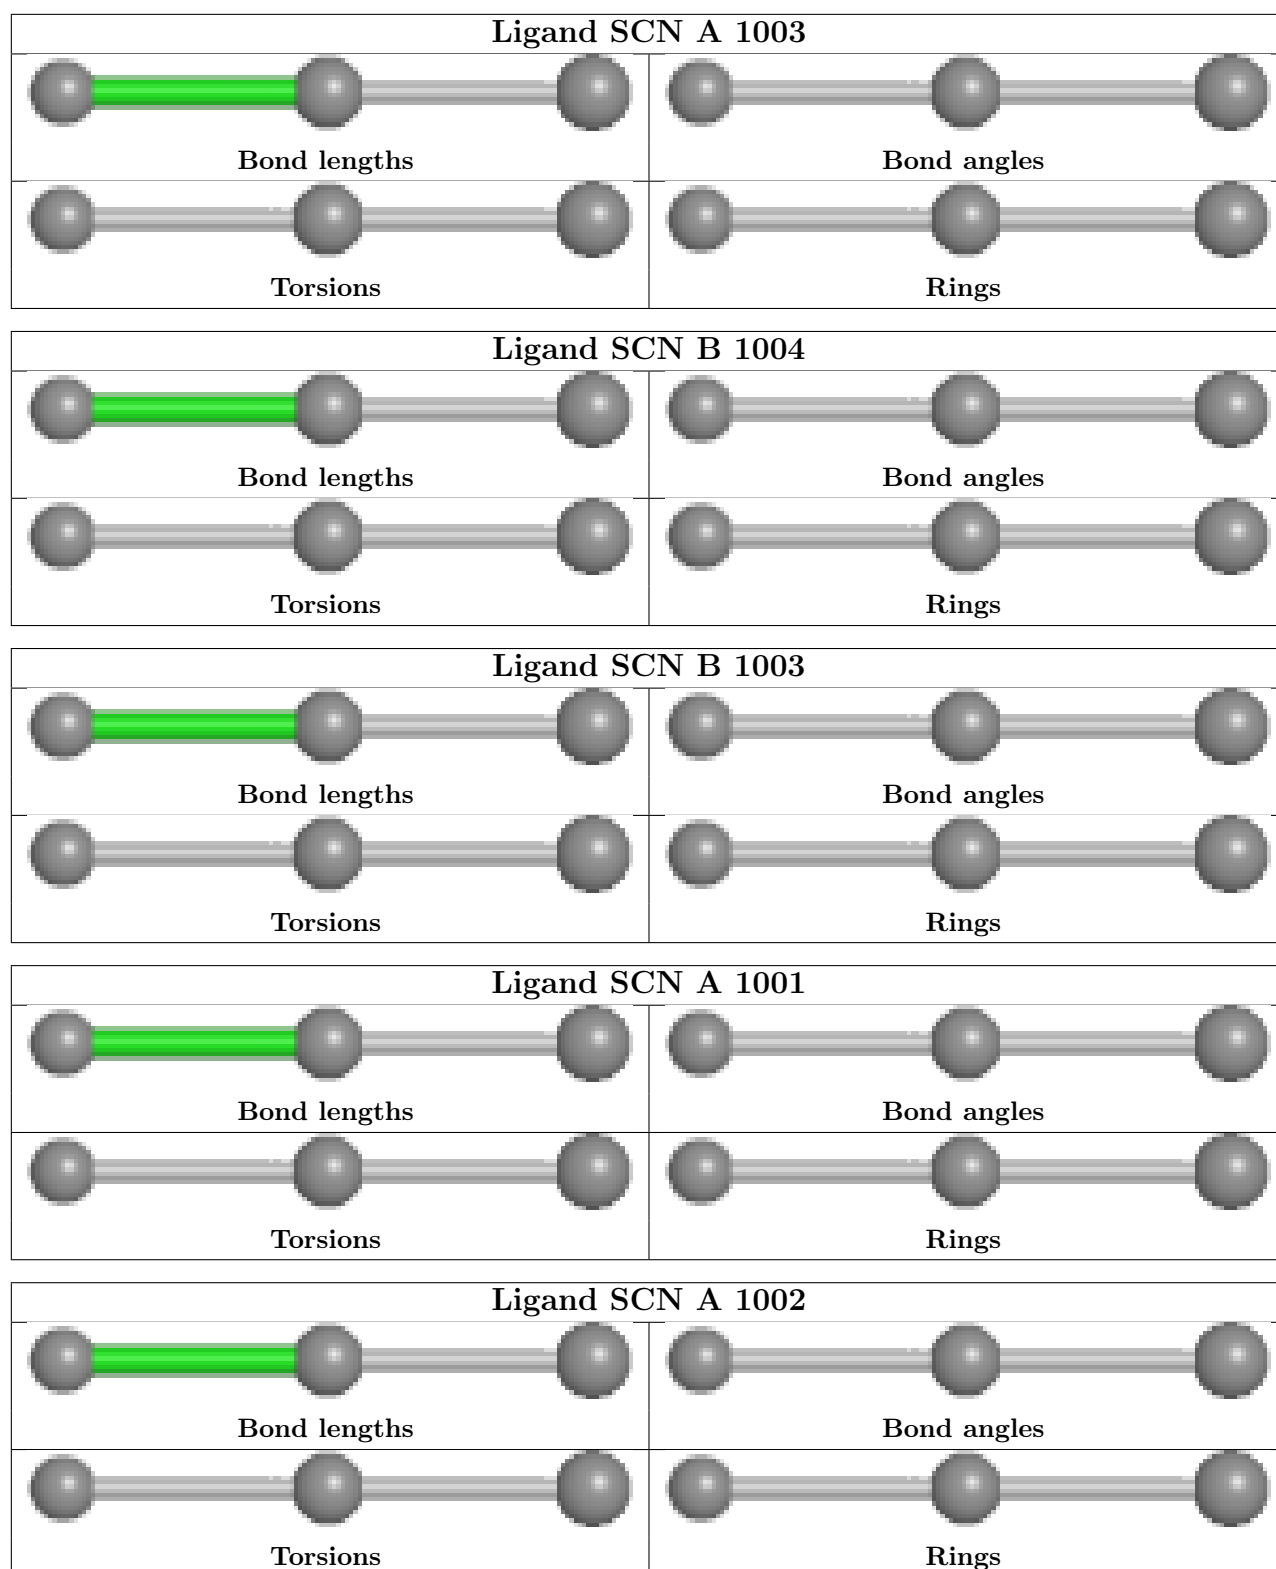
Ligand SCN A 1003

| Bond lengths | Bond angles |
|---|---|
| Torsions | Rings |

Ligand SCN B 1004

| Bond lengths | Bond angles |
|---|---|
| Torsions | Rings |

Ligand SCN B 1003

| Bond lengths | Bond angles |
|---|---|
| Torsions | Rings |

Ligand SCN A 1001

| Bond lengths | Bond angles |
|---|---|
| Torsions | Rings |

Ligand SCN A 1002

| Bond lengths | Bond angles |
|---|---|
| Torsions | Rings |